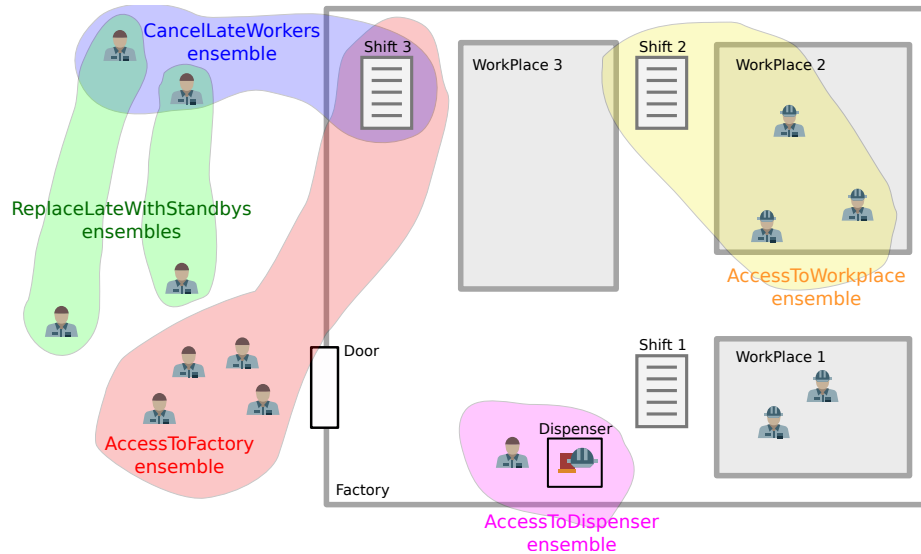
CancelLateWorkers ensemble

Shift 3

WorkPlace 3

Shift 2

WorkPlace 2

ReplaceLateWithStandbys ensembles

AccessToWorkplace ensemble

Door

Shift 1

WorkPlace 1

AccessToFactory ensemble

Dispenser

Factory

AccessToDispenser ensemble